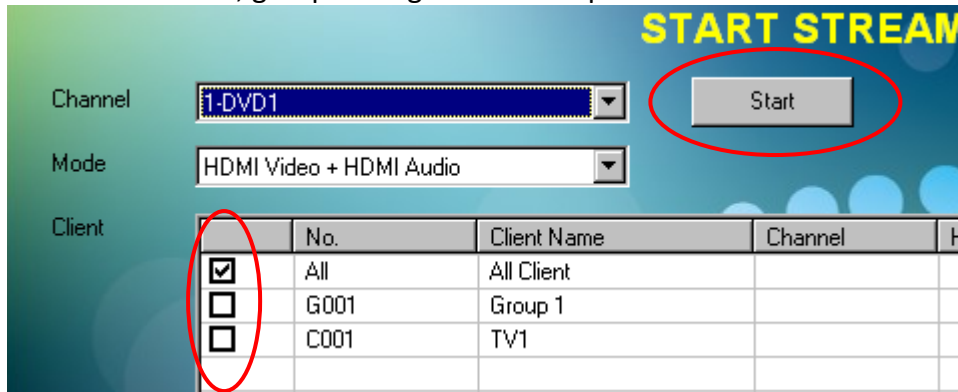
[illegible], group, single client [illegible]

START STREAM

Channel 1-DVD1

Start

Mode HDMI Video + HDMI Audio

Client

|  | No. | Client Name | Channel | H |
|---|---|---|---|---|
| ☑ | All | All Client |  |  |
| ☐ | G001 | Group 1 |  |  |
| ☐ | C001 | TV1 |  |  |
|  |  |  |  |  |